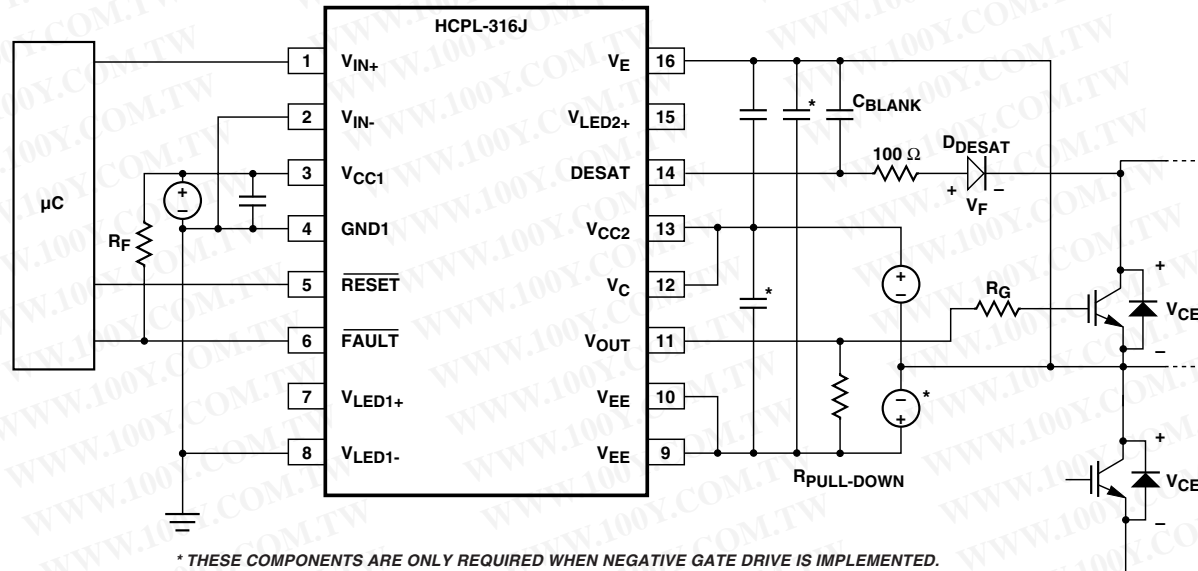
HCPL-316J

μC

$R_F$

1 $V_{IN+}$
2 $V_{IN-}$
3 $V_{CC1}$
4 GND1
5 $\overline{RESET}$
6 $\overline{FAULT}$
7 $V_{LED1+}$
8 $V_{LED1-}$

$V_E$ 16
$V_{LED2+}$ 15
DESAT 14
$V_{CC2}$ 13
$V_C$ 12
$V_{OUT}$ 11
$V_{EE}$ 10
$V_{EE}$ 9

*
$C_{BLANK}$
100 Ω
$D_{DESAT}$
+ $V_F$ –
*
$R_G$
*
$R_{PULL-DOWN}$
+ $V_{CE}$ –
+ $V_{CE}$ –

* THESE COMPONENTS ARE ONLY REQUIRED WHEN NEGATIVE GATE DRIVE IS IMPLEMENTED.

WWW.100Y.COM.TW